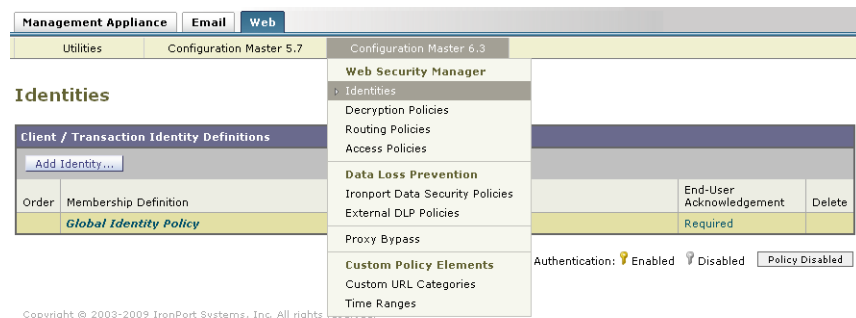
Management Appliance Email Web

Utilities Configuration Master 5.7 Configuration Master 6.3

Identities

Client / Transaction Identity Definitions

Add Identity...

| Order | Membership Definition | End-User Acknowledgement | Delete |
|---|---|---|---|
| | Global Identity Policy | Required | |

Web Security Manager
Identities
Decryption Policies
Routing Policies
Access Policies
Data Loss Prevention
Ironport Data Security Policies
External DLP Policies
Proxy Bypass
Custom Policy Elements
Custom URL Categories
Time Ranges

Authentication: Enabled Disabled Policy Disabled

Copyright © 2003-2009 IronPort Systems, Inc. All rights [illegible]